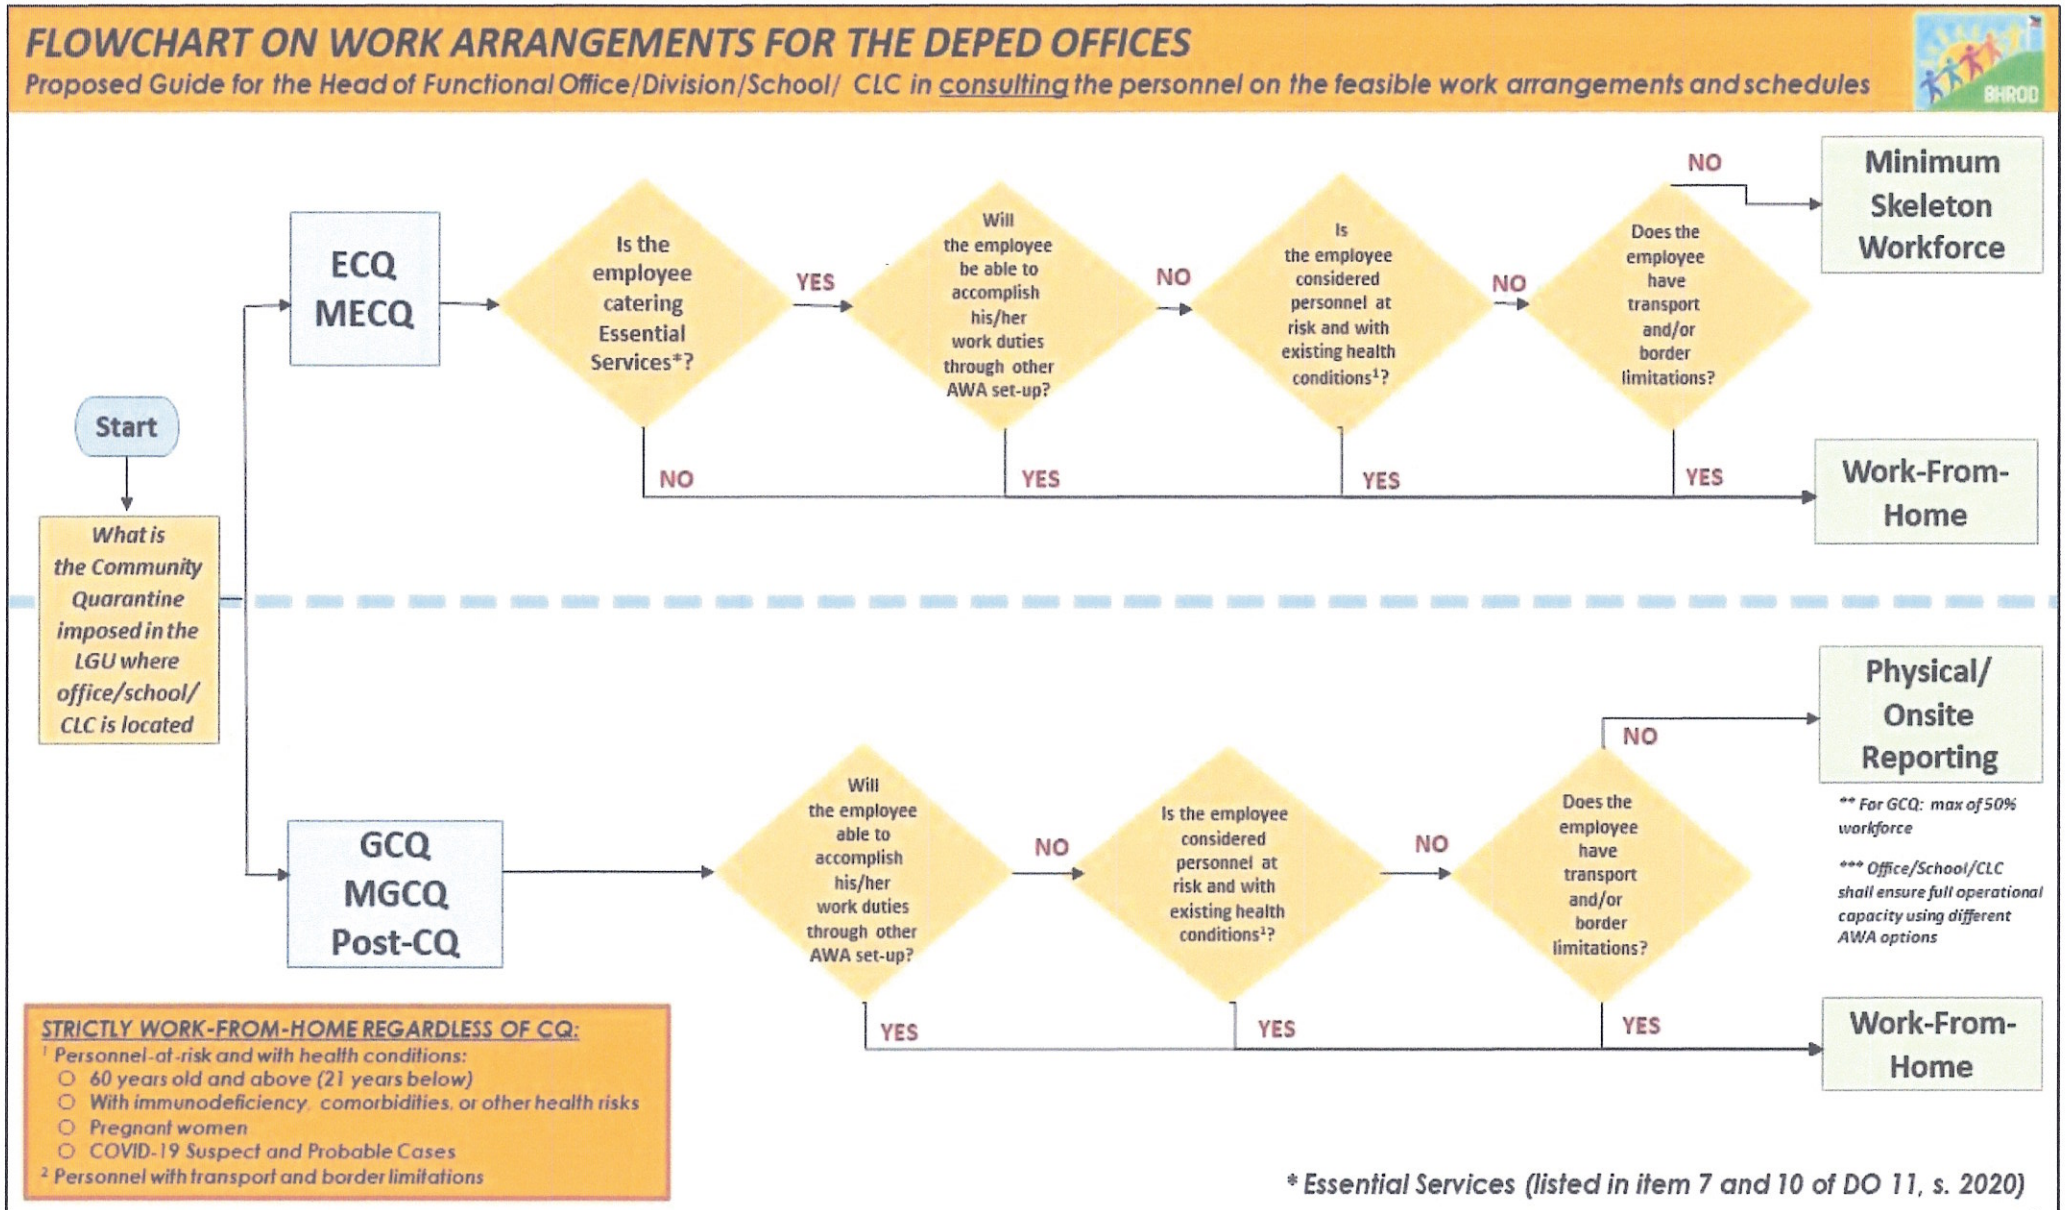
FLOWCHART ON WORK ARRANGEMENTS FOR THE DEPED OFFICES

Proposed Guide for the Head of Functional Office/Division/School/ CLC in consulting the personnel on the feasible work arrangements and schedules

BHROD

Start

What is the Community Quarantine imposed in the LGU where office/school/ CLC is located

ECQ MECQ

Is the employee catering Essential Services*?

YES

Will the employee be able to accomplish his/her work duties through other AWA set-up?

NO

Is the employee considered personnel at risk and with existing health conditions¹?

NO

Does the employee have transport and/or border limitations?

NO

Minimum Skeleton Workforce

NO

YES

YES

YES

Work-From-Home

GCQ MGCQ Post-CQ

Will the employee able to accomplish his/her work duties through other AWA set-up?

NO

Is the employee considered personnel at risk and with existing health conditions¹?

NO

Does the employee have transport and/or border limitations?

NO

Physical/ Onsite Reporting

** For GCQ: max of 50% workforce

*** Office/School/CLC shall ensure full operational capacity using different AWA options

YES

YES

YES

Work-From-Home

STRICTLY WORK-FROM-HOME REGARDLESS OF CQ:
¹ Personnel-at-risk and with health conditions:
○ 60 years old and above (21 years below)
○ With immunodeficiency, comorbidities, or other health risks
○ Pregnant women
○ COVID-19 Suspect and Probable Cases
² Personnel with transport and border limitations

* Essential Services (listed in item 7 and 10 of DO 11, s. 2020)